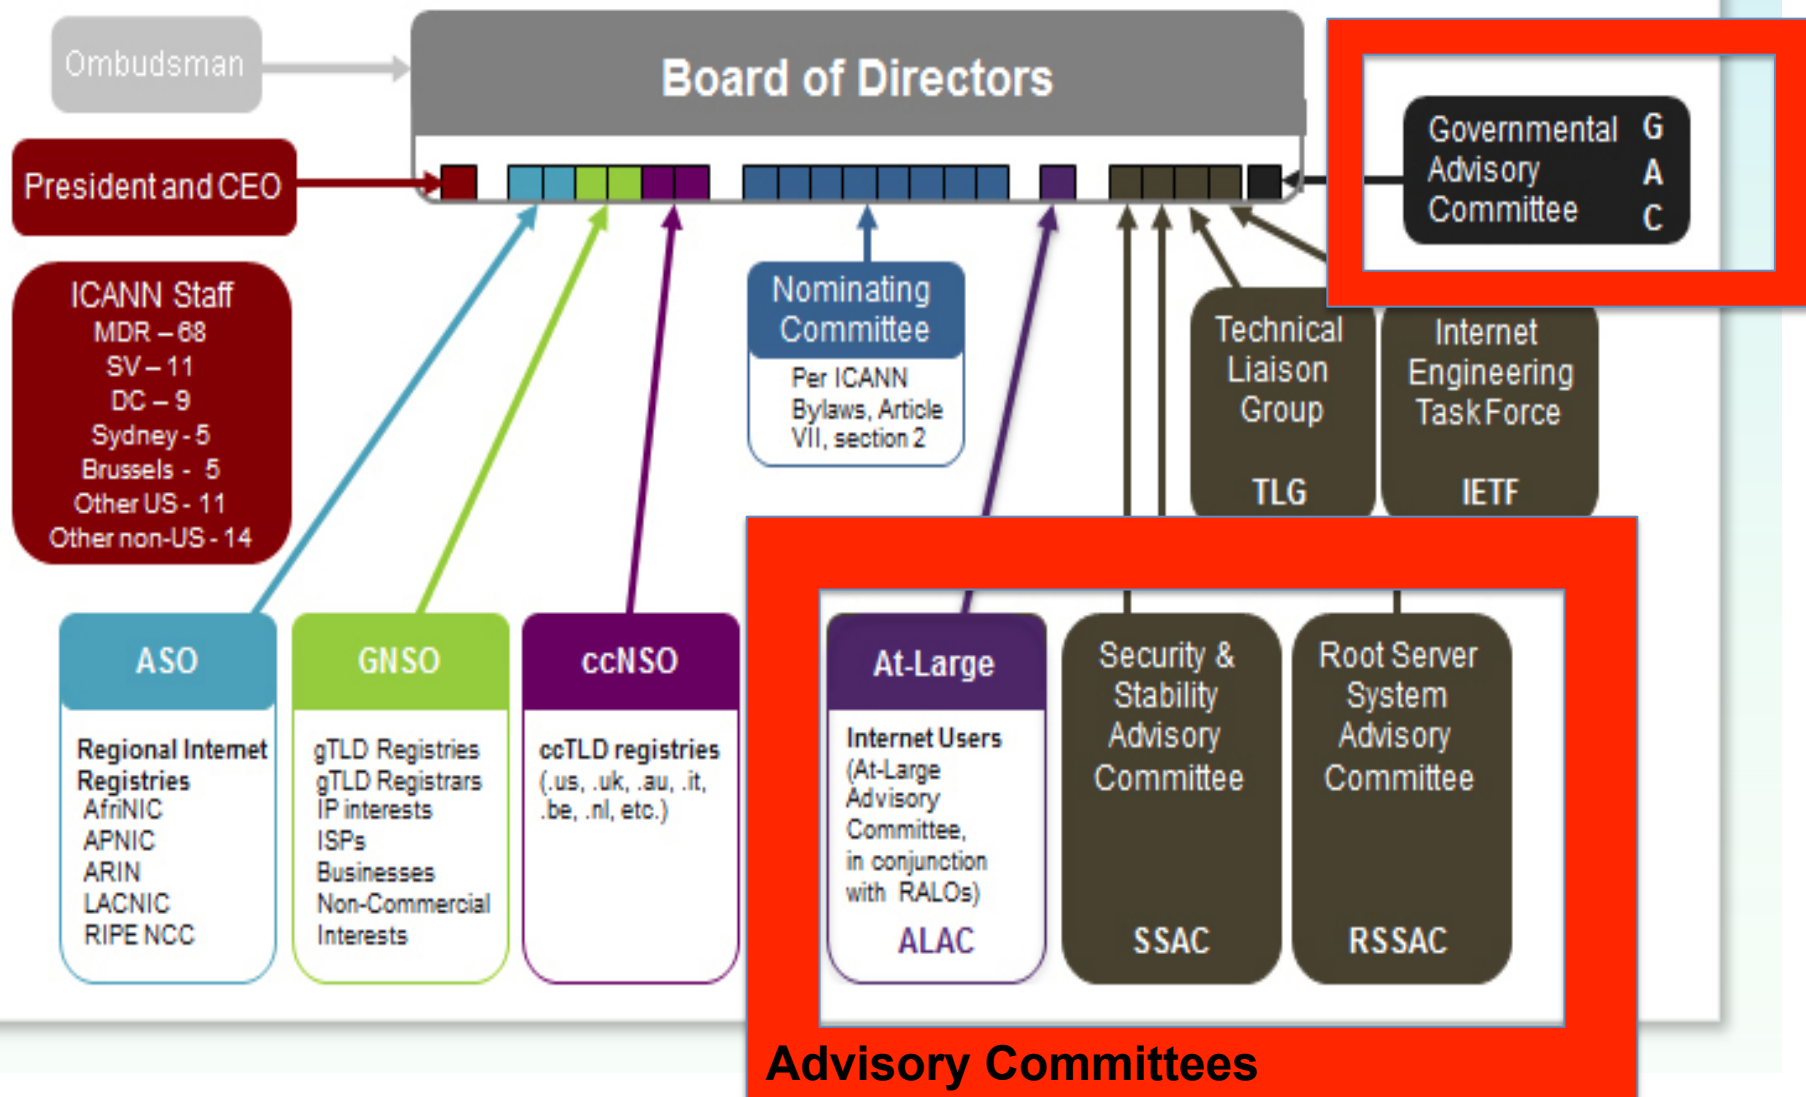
Ombudsman

Board of Directors

President and CEO

Governmental Advisory Committee G A C

ICANN Staff
MDR – 68
SV – 11
DC – 9
Sydney - 5
Brussels - 5
Other US - 11
Other non-US - 14

Nominating Committee
Per ICANN Bylaws, Article VII, section 2

Technical Liaison Group
TLG

Internet Engineering Task Force
IETF

ASO
Regional Internet Registries
AfriNIC
APNIC
ARIN
LACNIC
RIPE NCC

GNSO
gTLD Registries
gTLD Registrars
IP interests
ISPs
Businesses
Non-Commercial Interests

ccNSO
ccTLD registries
(.us, .uk, .au, .it, .be, .nl, etc.)

At-Large
Internet Users
(At-Large Advisory Committee, in conjunction with RALOs)
ALAC

Security & Stability Advisory Committee
SSAC

Root Server System Advisory Committee
RSSAC

Advisory Committees